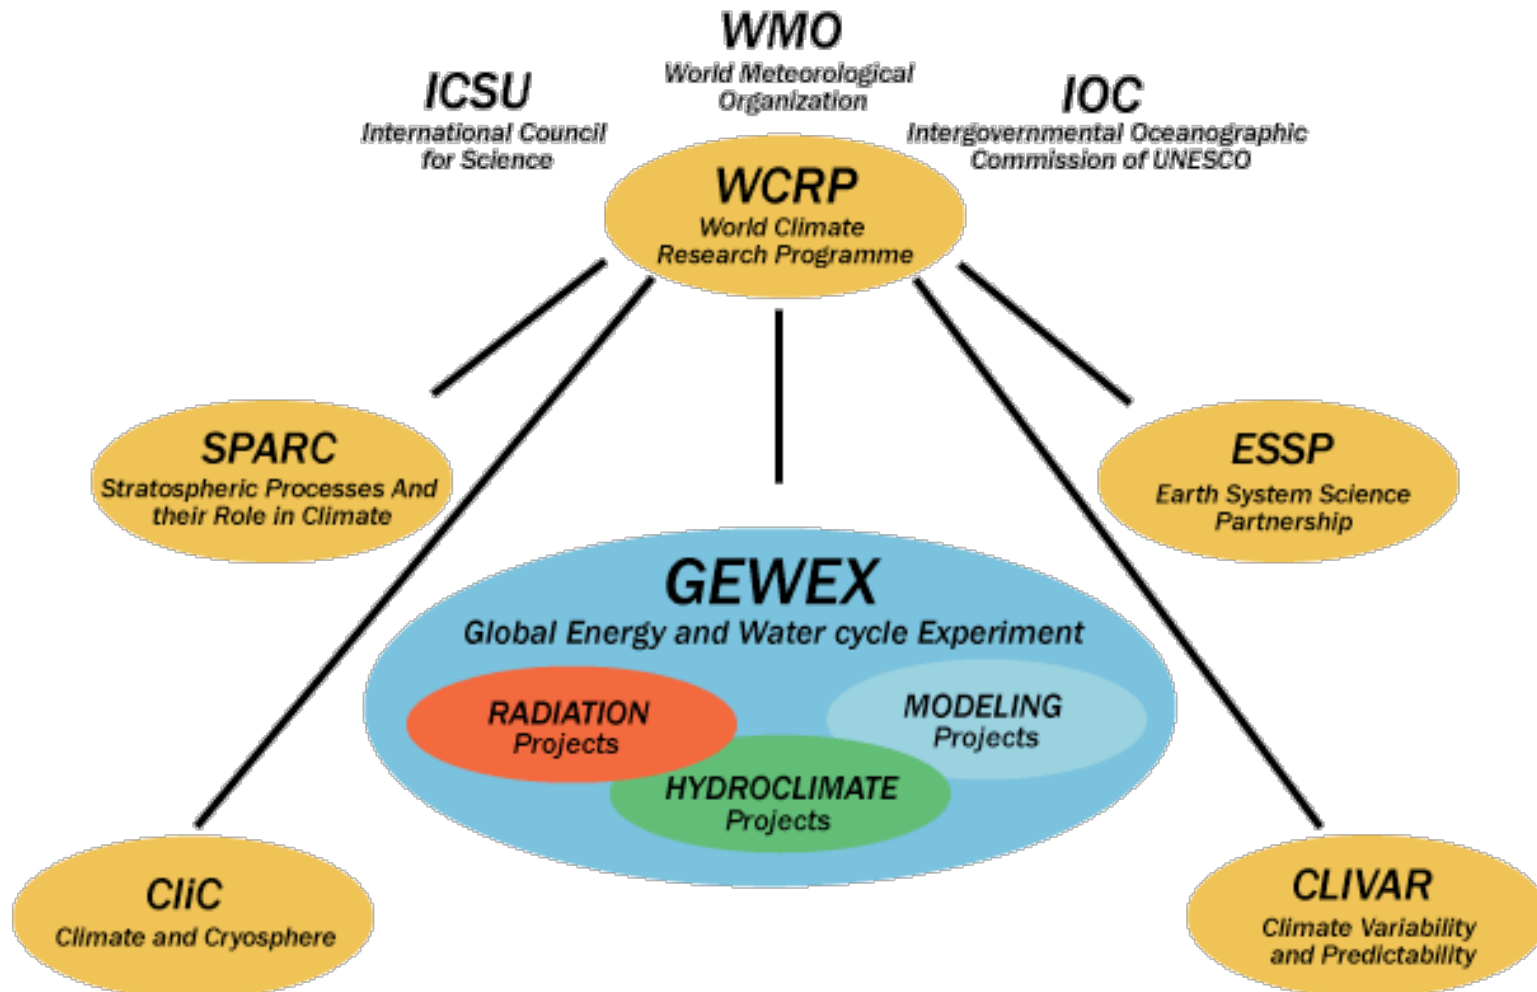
WMO
World Meteorological Organization

ICSU
International Council for Science

IOC
Intergovernmental Oceanographic Commission of UNESCO

WCRP
World Climate Research Programme

SPARC
Stratospheric Processes And their Role in Climate

ESSP
Earth System Science Partnership

GEWEX
Global Energy and Water cycle Experiment

RADIATION
Projects

MODELING
Projects

HYDROCLIMATE
Projects

CliC
Climate and Cryosphere

CLIVAR
Climate Variability and Predictability